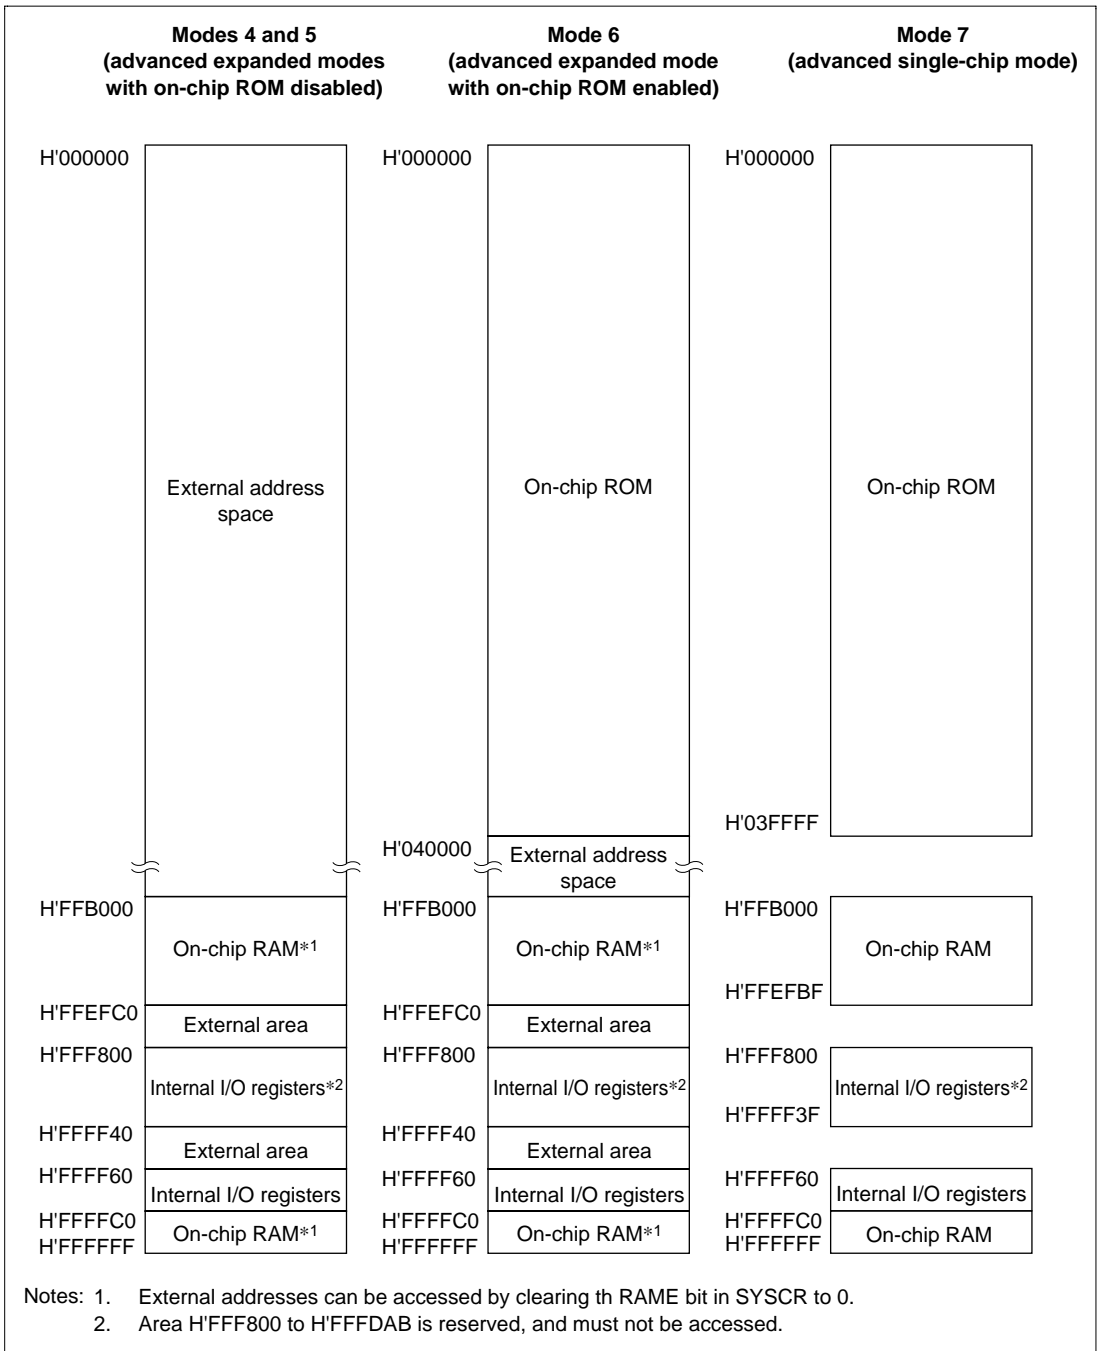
Modes 4 and 5
(advanced expanded modes with on-chip ROM disabled)

H'000000

External address space

H'FFB000

On-chip RAM$*^1$

H'FFEFC0

External area

H'FFF800

Internal I/O registers$*^2$

H'FFFF40

External area

H'FFFF60

Internal I/O registers

H'FFFFC0
H'FFFFFF

On-chip RAM$*^1$

Mode 6
(advanced expanded mode with on-chip ROM enabled)

H'000000

On-chip ROM

H'040000

External address space

H'FFB000

On-chip RAM$*^1$

H'FFEFC0

External area

H'FFF800

Internal I/O registers$*^2$

H'FFFF40

External area

H'FFFF60

Internal I/O registers

H'FFFFC0
H'FFFFFF

On-chip RAM$*^1$

Mode 7
(advanced single-chip mode)

H'000000

On-chip ROM

H'03FFFF

H'FFB000

On-chip RAM

H'FFEFBF

H'FFF800

Internal I/O registers$*^2$

H'FFFF3F

H'FFFF60

Internal I/O registers

H'FFFFC0
H'FFFFFF

On-chip RAM

Notes: 1. External addresses can be accessed by clearing th RAME bit in SYSCR to 0.
2. Area H'FFF800 to H'FFFDAB is reserved, and must not be accessed.